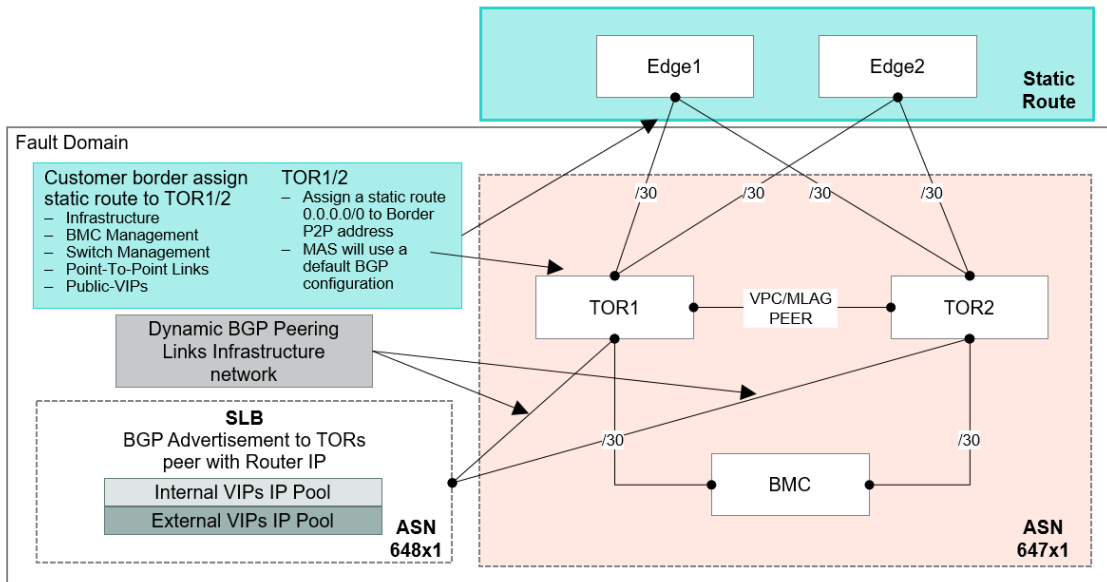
Edge1

Edge2

Static Route

Fault Domain

Customer border assign static route to TOR1/2
– Infrastructure
– BMC Management
– Switch Management
– Point-To-Point Links
– Public-VIPs

TOR1/2
– Assign a static route 0.0.0.0/0 to Border P2P address
– MAS will use a default BGP configuration

/30

/30

/30

/30

TOR1

VPC/MLAG PEER

TOR2

Dynamic BGP Peering Links Infrastructure network

SLB
BGP Advertisement to TORs peer with Router IP

Internal VIPs IP Pool

External VIPs IP Pool

ASN 648x1

/30

/30

BMC

ASN 647x1